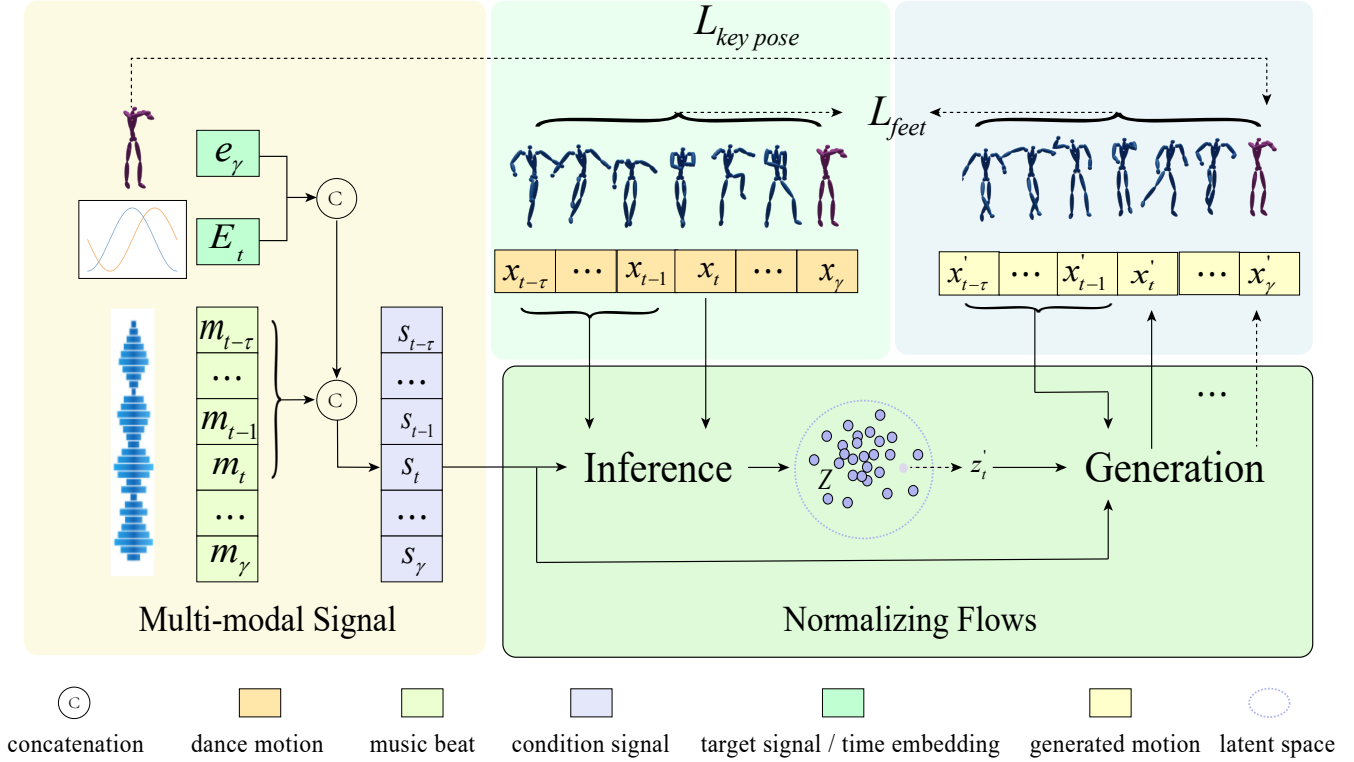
$L_{key\ pose}$

$L_{feet}$

$e_{\gamma}$

$E_t$

C

$m_{t-\tau}$
$\cdots$
$m_{t-1}$
$m_t$
$\cdots$
$m_{\gamma}$

C

$s_{t-\tau}$
$\cdots$
$s_{t-1}$
$s_t$
$\cdots$
$s_{\gamma}$

| $x_{t-\tau}$ | $\cdots$ | $x_{t-1}$ | $x_t$ | $\cdots$ | $x_{\gamma}$ |
|---|---|---|---|---|---|

| $x'_{t-\tau}$ | $\cdots$ | $x'_{t-1}$ | $x'_t$ | $\cdots$ | $x'_{\gamma}$ |
|---|---|---|---|---|---|

Inference

$Z$

$z'_t$

Generation

$\cdots$

Multi-modal Signal

Normalizing Flows

C concatenation

dance motion

music beat

condition signal

target signal / time embedding

generated motion

latent space